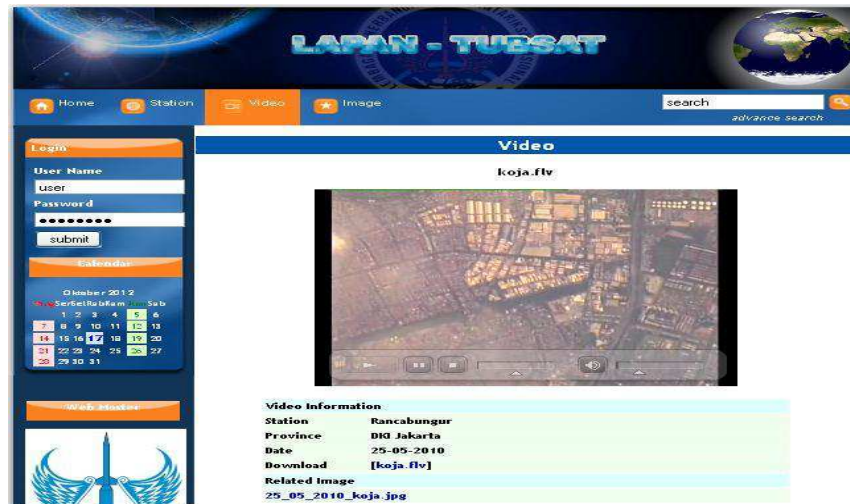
LAPAN - TUBSAT

Home Station Video Image

search

advance search

Login

User Name

user

Password

●●●●●●●●●

submit

Calendar

Oktober 2012

| Min | Sen | Sel | Rab | Kam | Jum | Sab |
|---|---|---|---|---|---|---|
| | 1 | 2 | 3 | 4 | 5 | 6 |
| 7 | 8 | 9 | 10 | 11 | 12 | 13 |
| 14 | 15 | 16 | 17 | 18 | 19 | 20 |
| 21 | 22 | 23 | 24 | 25 | 26 | 27 |
| 28 | 29 | 30 | 31 | | | |

Web Master

Video

koja.flv

| Video Information | |
|---|---|
| Station | Rancabungur |
| Province | DKI Jakarta |
| Date | 25-05-2010 |
| Download | [koja.flv] |
| Related Image | |
| 25_05_2010_koja.jpg | |